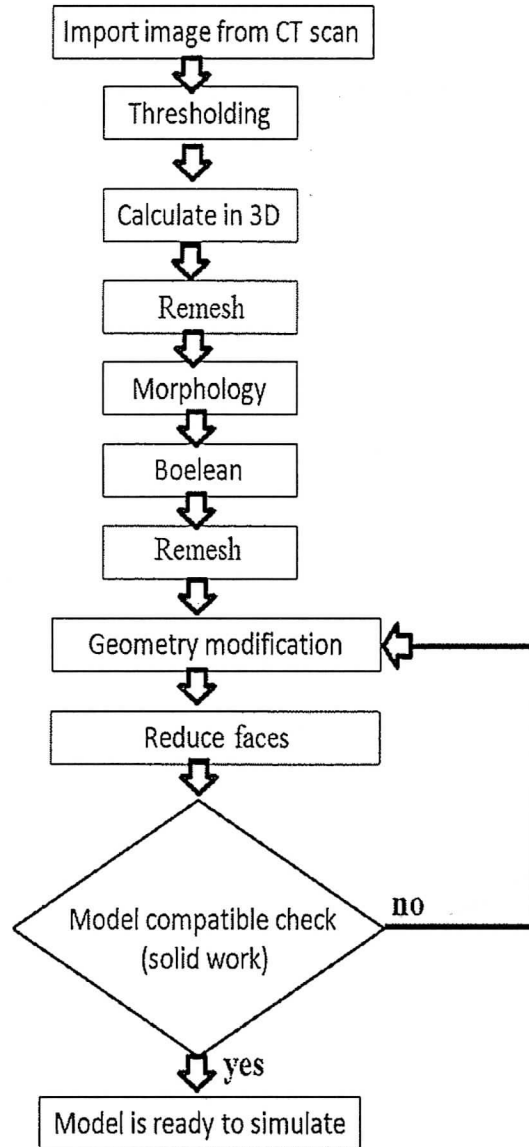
Import image from CT scan

Thresholding

Calculate in 3D

Remesh

Morphology

Boelean

Remesh

Geometry modification

Reduce faces

Model compatible check (solid work)

no

yes

Model is ready to simulate